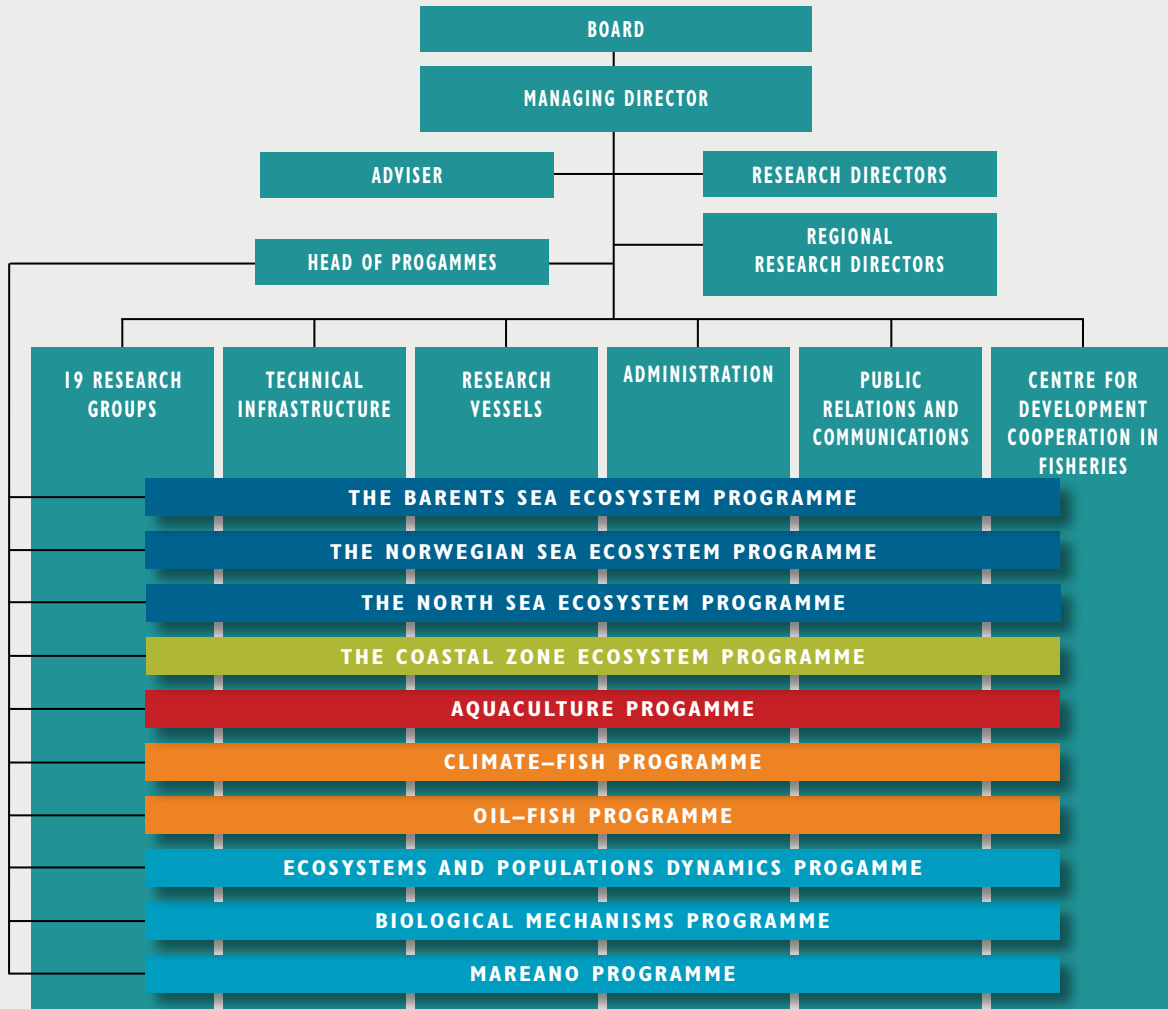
BOARD

MANAGING DIRECTOR

ADVISER

RESEARCH DIRECTORS

HEAD OF PROGAMMES

REGIONAL RESEARCH DIRECTORS

19 RESEARCH GROUPS

TECHNICAL INFRASTRUCTURE

RESEARCH VESSELS

ADMINISTRATION

PUBLIC RELATIONS AND COMMUNICATIONS

CENTRE FOR DEVELOPMENT COOPERATION IN FISHERIES

THE BARENTS SEA ECOSYSTEM PROGRAMME

THE NORWEGIAN SEA ECOSYSTEM PROGRAMME

THE NORTH SEA ECOSYSTEM PROGRAMME

THE COASTAL ZONE ECOSYSTEM PROGRAMME

AQUACULTURE PROGAMME

CLIMATE–FISH PROGRAMME

OIL–FISH PROGRAMME

ECOSYSTEMS AND POPULATIONS DYNAMICS PROGAMME

BIOLOGICAL MECHANISMS PROGRAMME

MAREANO PROGRAMME